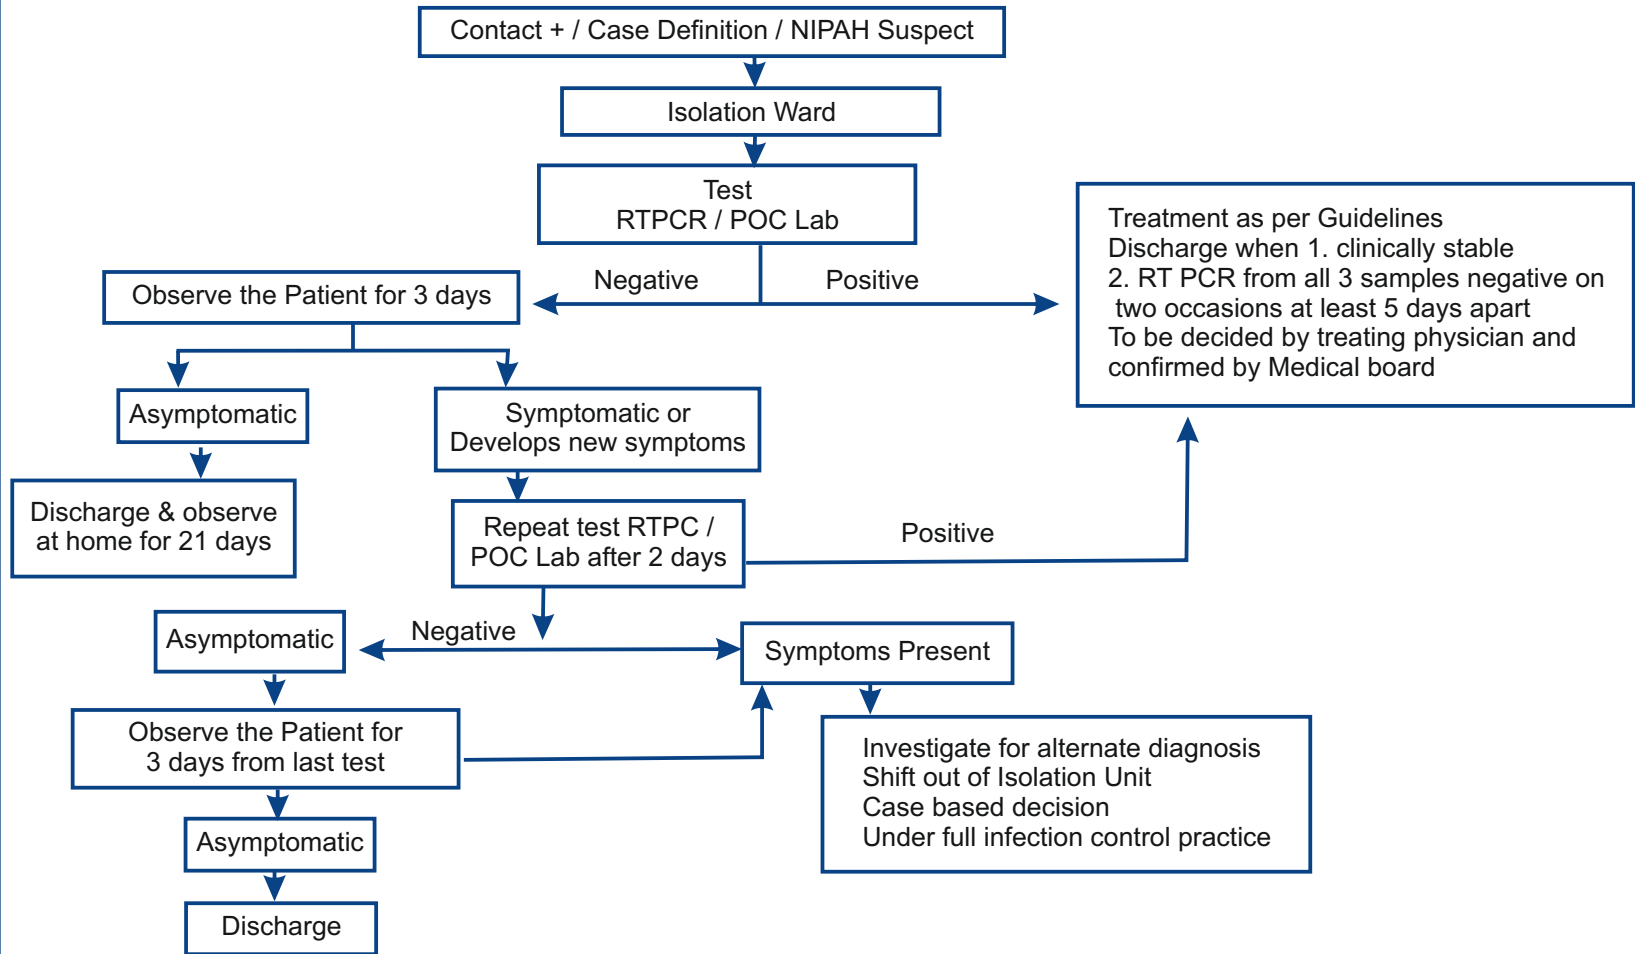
Contact + / Case Definition / NIPAH Suspect

Isolation Ward

Test
RTPCR / POC Lab

Negative

Positive

Treatment as per Guidelines
Discharge when 1. clinically stable
2. RT PCR from all 3 samples negative on two occasions at least 5 days apart
To be decided by treating physician and confirmed by Medical board

Observe the Patient for 3 days

Asymptomatic

Symptomatic or
Develops new symptoms

Discharge & observe at home for 21 days

Repeat test RTPC / POC Lab after 2 days

Positive

Asymptomatic

Negative

Symptoms Present

Observe the Patient for 3 days from last test

Investigate for alternate diagnosis
Shift out of Isolation Unit
Case based decision
Under full infection control practice

Asymptomatic

Discharge